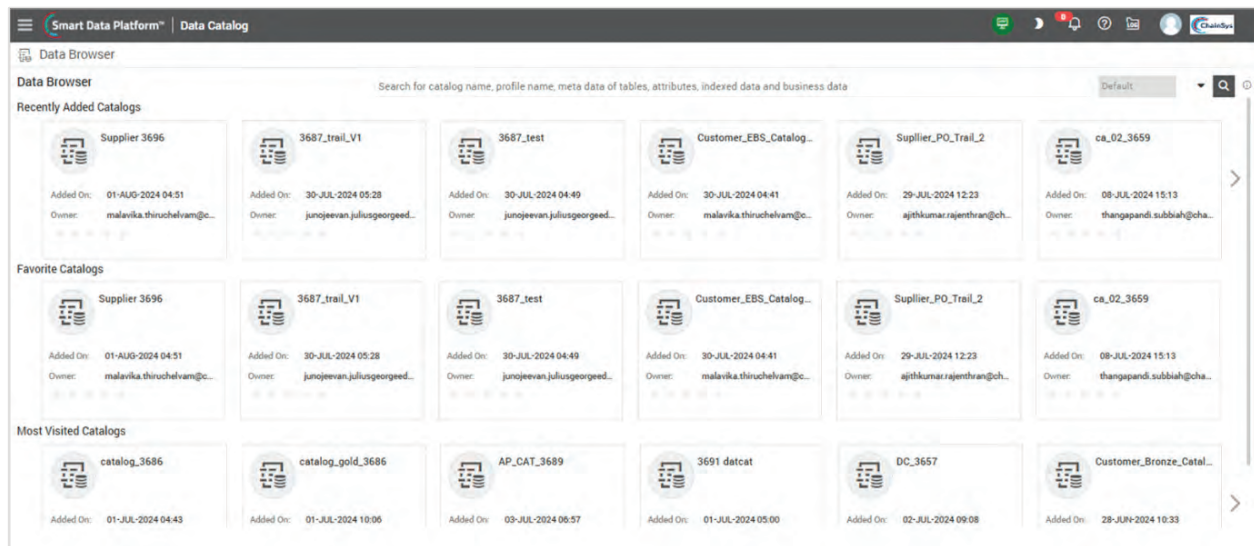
Smart Data Platform™ | Data Catalog

0

ChainSys

Data Browser

Data Browser

Search for catalog name, profile name, meta data of tables, attributes, indexed data and business data

Default

Recently Added Catalogs

Supplier 3696
Added On: 01-AUG-2024 04:51
Owner: malavika.thiruchelvam@c...

3687_trail_V1
Added On: 30-JUL-2024 05:28
Owner: junojeevan.juliusgeorgeed...

3687_test
Added On: 30-JUL-2024 04:49
Owner: junojeevan.juliusgeorgeed...

Customer_EBS_Catalog...
Added On: 30-JUL-2024 04:41
Owner: malavika.thiruchelvam@c...

Supllier_PO_Trail_2
Added On: 29-JUL-2024 12:23
Owner: ajithkumar.rajenthran@ch...

ca_02_3659
Added On: 08-JUL-2024 15:13
Owner: thangapandi.subbiah@cha...

Favorite Catalogs

Supplier 3696
Added On: 01-AUG-2024 04:51
Owner: malavika.thiruchelvam@c...

3687_trail_V1
Added On: 30-JUL-2024 05:28
Owner: junojeevan.juliusgeorgeed...

3687_test
Added On: 30-JUL-2024 04:49
Owner: junojeevan.juliusgeorgeed...

Customer_EBS_Catalog...
Added On: 30-JUL-2024 04:41
Owner: malavika.thiruchelvam@c...

Supllier_PO_Trail_2
Added On: 29-JUL-2024 12:23
Owner: ajithkumar.rajenthran@ch...

ca_02_3659
Added On: 08-JUL-2024 15:13
Owner: thangapandi.subbiah@cha...

Most Visited Catalogs

catalog_3686
Added On: 01-JUL-2024 04:43

catalog_gold_3686
Added On: 01-JUL-2024 10:06

AP_CAT_3689
Added On: 03-JUL-2024 06:57

3691 datcat
Added On: 01-JUL-2024 05:00

DC_3657
Added On: 02-JUL-2024 09:08

Customer_Bronze_Catal...
Added On: 28-JUN-2024 10:33